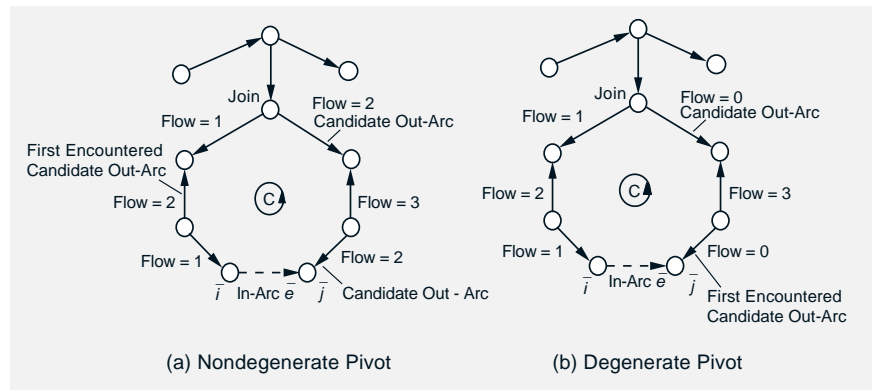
Join
Flow = 1
Flow = 2
Candidate Out-Arc
First Encountered
Candidate Out-Arc
Flow = 2
C
Flow = 3
Flow = 1
Flow = 2
$\bar{i}$
In-Arc $\bar{e}$
$\bar{j}$
Candidate Out - Arc

(a) Nondegenerate Pivot

Join
Flow = 1
Flow = 0
Candidate Out-Arc
Flow = 2
C
Flow = 3
Flow = 1
Flow = 0
$\bar{i}$
In-Arc $\bar{e}$
$\bar{j}$
First Encountered
Candidate Out-Arc

(b) Degenerate Pivot